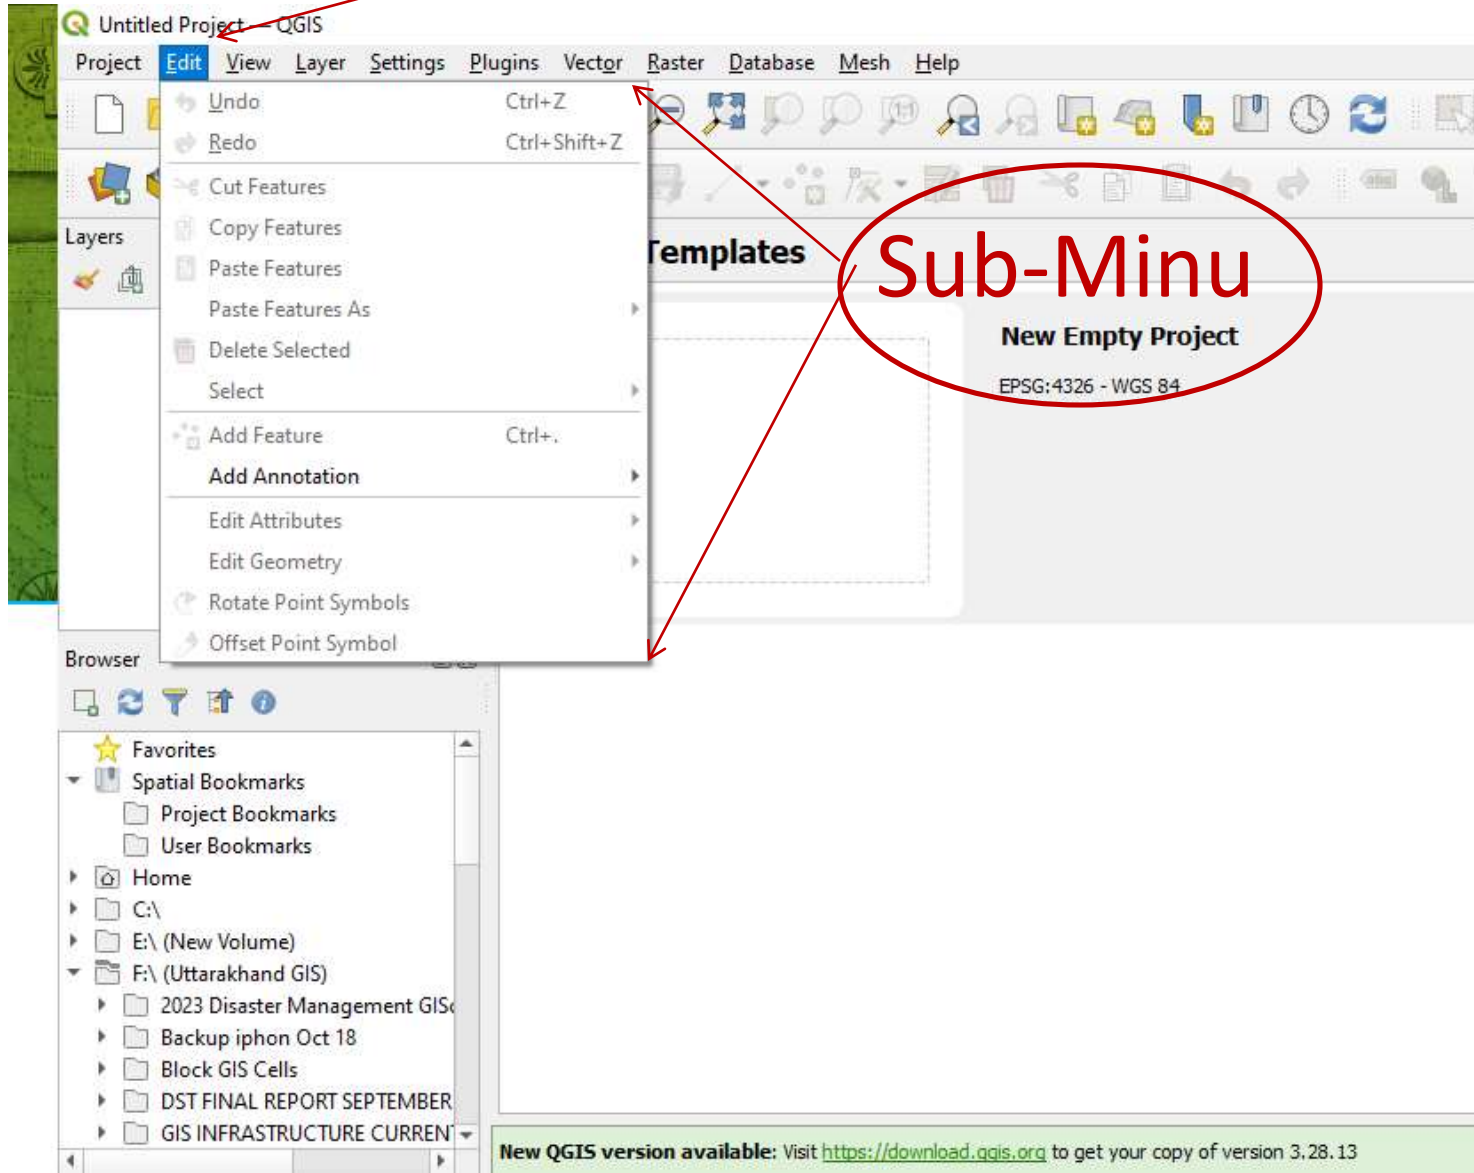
Untitled Project — QGIS

Project Edit View Layer Settings Plugins Vector Raster Database Mesh Help

Undo Ctrl+Z
Redo Ctrl+Shift+Z
Cut Features
Copy Features
Paste Features
Paste Features As
Delete Selected
Select
Add Feature Ctrl+.
Add Annotation
Edit Attributes
Edit Geometry
Rotate Point Symbols
Offset Point Symbol

Layers

Templates

Sub-Minu

New Empty Project
EPSG:4326 - WGS 84

Browser

Favorites
Spatial Bookmarks
Project Bookmarks
User Bookmarks
Home
C:\
E:\ (New Volume)
F:\ (Uttarakhand GIS)
2023 Disaster Management GIS
Backup iphon Oct 18
Block GIS Cells
DST FINAL REPORT SEPTEMBER
GIS INFRASTRUCTURE CURRENT

New QGIS version available: Visit https://download.qgis.org to get your copy of version 3.28.13